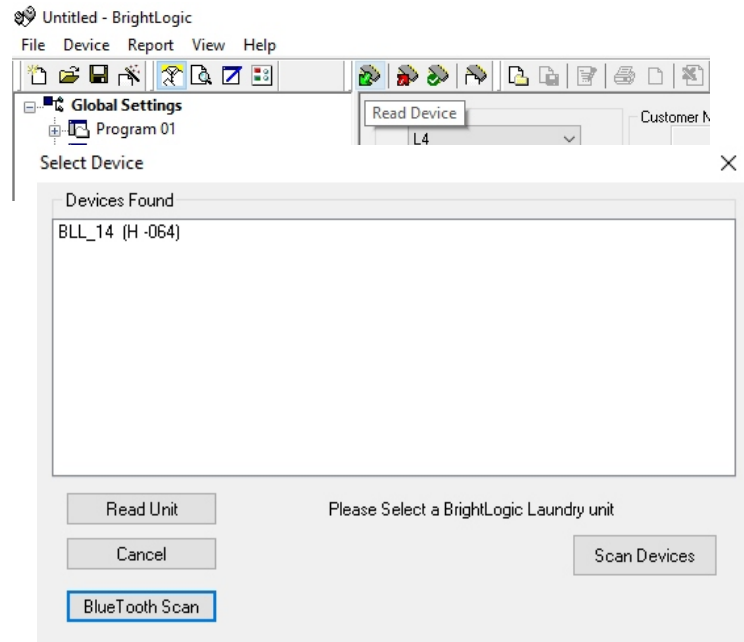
Untitled - BrightLogic

File Device Report View Help

Global Settings
Program 01

Read Device

L4

Customer N

Select Device

×

Devices Found

BLL_14 (H -064)

Read Unit

Please Select a BrightLogic Laundry unit

Cancel

Scan Devices

BlueTooth Scan